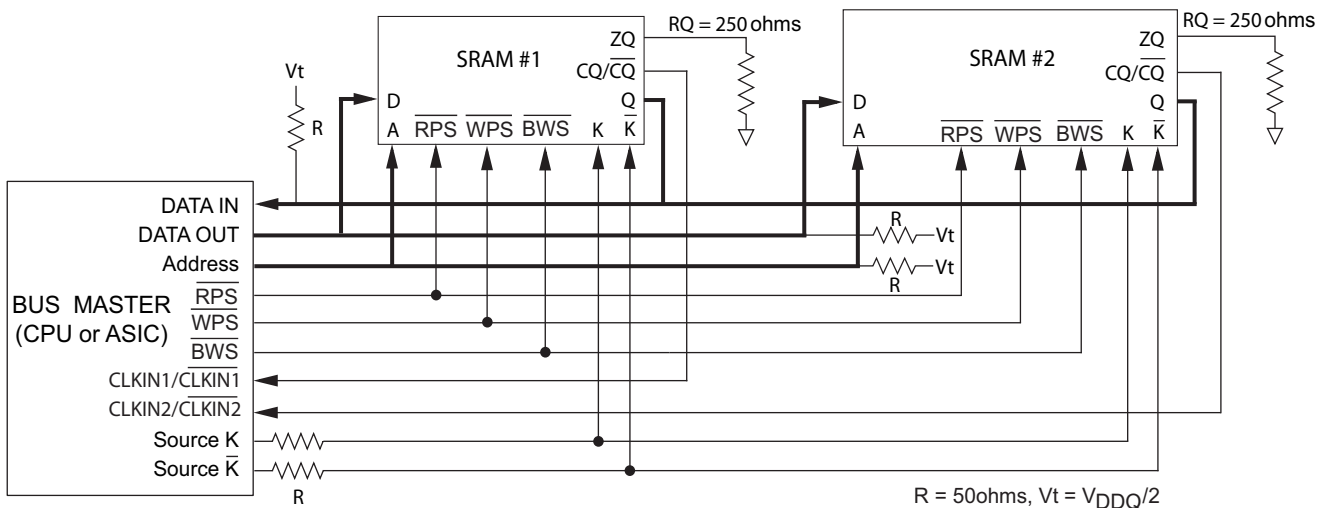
SRAM #1

ZQ

$CQ/\overline{CQ}$

RQ = 250 ohms

D

A

$\overline{RPS}$ $\overline{WPS}$ $\overline{BWS}$ K $\overline{K}$

Q

Vt

R

SRAM #2

ZQ

$CQ/\overline{CQ}$

RQ = 250 ohms

D

A

$\overline{RPS}$ $\overline{WPS}$ $\overline{BWS}$ K $\overline{K}$

Q

DATA IN

DATA OUT

Address

BUS MASTER (CPU or ASIC)

$\overline{RPS}$

$\overline{WPS}$

$\overline{BWS}$

$CLKIN1/\overline{CLKIN1}$

$CLKIN2/\overline{CLKIN2}$

Source K

Source $\overline{K}$

R

R

Vt

Vt

R

R = 50ohms, Vt = $V_{DDQ}/2$